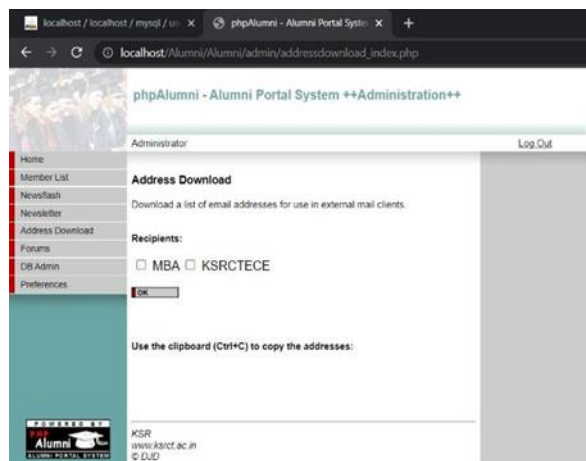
localhost / localhost / mysql / u ×
phpAlumni - Alumni Portal Syste ×
+
localhost/Alumni/Alumni/admin/addressdownload_index.php

phpAlumni - Alumni Portal System ++Administration++

Administrator
Log Out

Home
Member List
Newsflash
Newsletter
Address Download
Forums
DB Admin
Preferences

Address Download

Download a list of email addresses for use in external mail clients.

Recipients:

☐ MBA ☐ KSRCTECE

OK

Use the clipboard (Ctrl+C) to copy the addresses:

POWERED BY
PHP
Alumni
ALUMNI PORTAL SYSTEM

KSR
www.ksrct.ac.in
© DJD